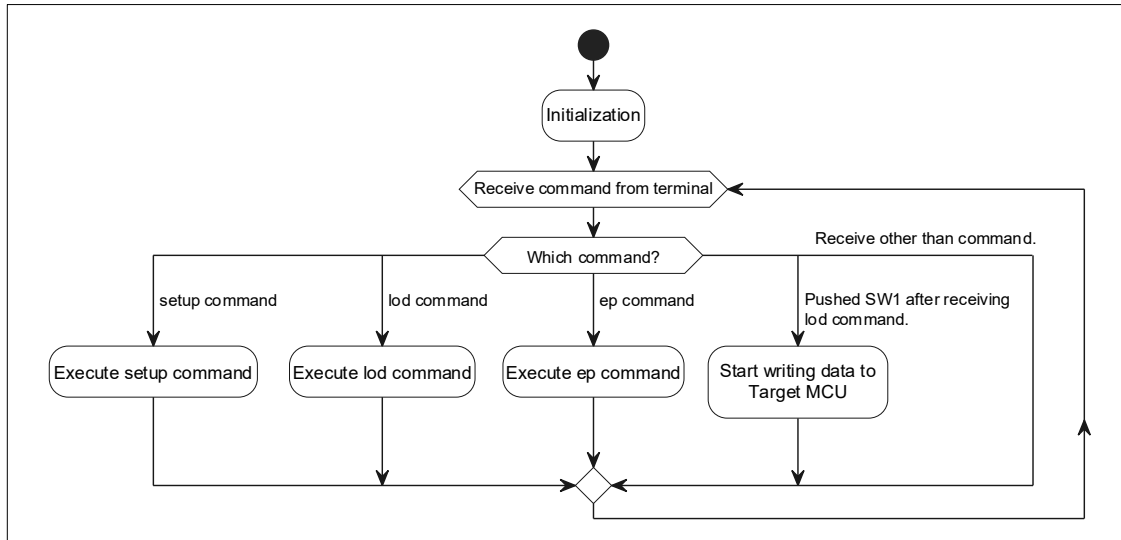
Initialization

Receive command from terminal

Which command?

Receive other than command.

setup command

lod command

ep command

Pushed SW1 after receiving lod command.

Execute setup command

Execute lod command

Execute ep command

Start writing data to Target MCU